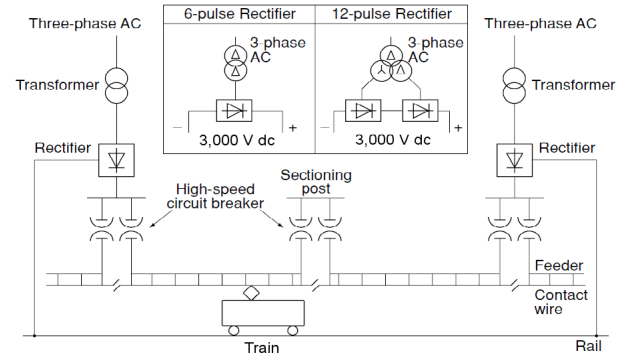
| 6-pulse Rectifier | 12-pulse Rectifier |
|---|---|
| 3-phase AC | 3-phase AC |
| – 3,000 V dc + | – 3,000 V dc + |

Three-phase AC

Transformer

Rectifier

Three-phase AC

Transformer

Rectifier

High-speed circuit breaker

Sectioning post

Feeder

Contact wire

Train

Rail